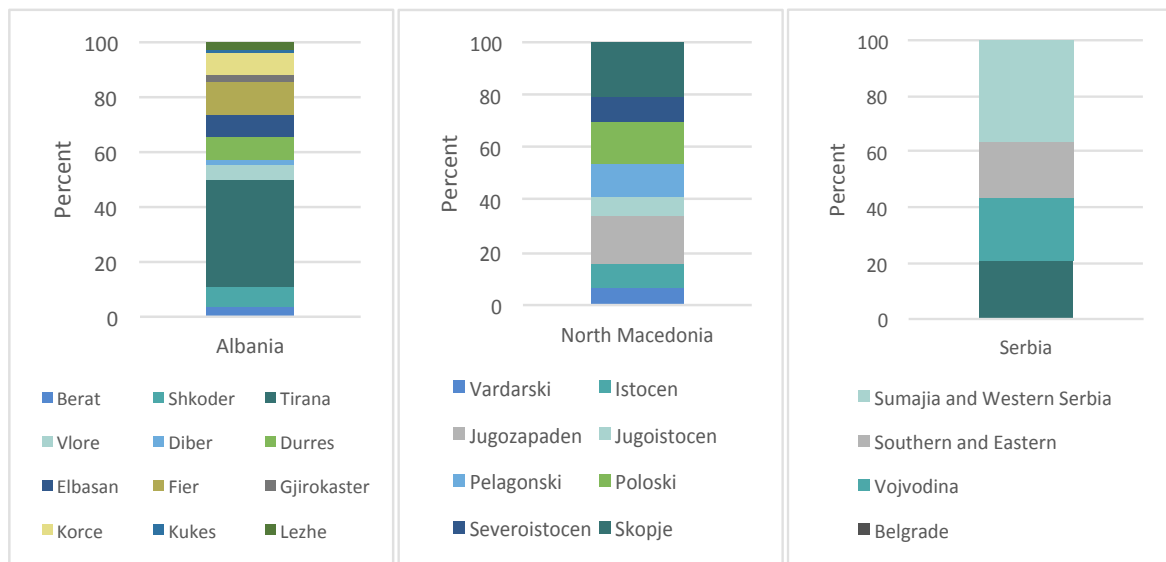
100
80
60
40
20
0
Percent
Albania

Berat
Shkoder
Tirana
Vlore
Diber
Durres
Elbasan
Fier
Gjirokaster
Korce
Kukes
Lezhe

100
80
60
40
20
0
Percent
North Macedonia

Vardarski
Istocen
Jugozapaden
Jugoistocen
Pelagonski
Poloski
Severoistocen
Skopje

100
80
60
40
20
0
Percent
Serbia

Sumajia and Western Serbia
Southern and Eastern
Vojvodina
Belgrade